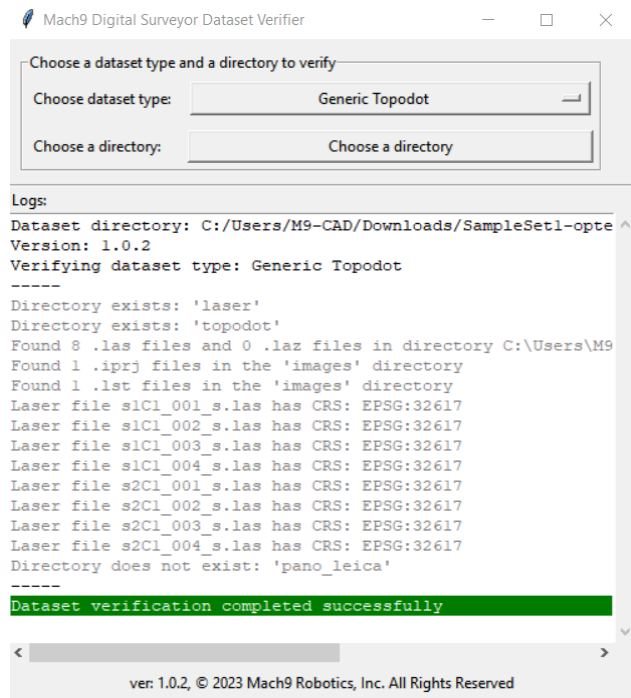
Mach9 Digital Surveyor Dataset Verifier

Choose a dataset type and a directory to verify

Choose dataset type: Generic Topodot

Choose a directory: Choose a directory

Logs:

Dataset directory: C:/Users/M9-CAD/Downloads/SampleSet1-opte
Version: 1.0.2
Verifying dataset type: Generic Topodot
-----
Directory exists: 'laser'
Directory exists: 'topodot'
Found 8 .las files and 0 .laz files in directory C:\Users\M9
Found 1 .iprj files in the 'images' directory
Found 1 .lst files in the 'images' directory
Laser file s1C1_001_s.las has CRS: EPSG:32617
Laser file s1C1_002_s.las has CRS: EPSG:32617
Laser file s1C1_003_s.las has CRS: EPSG:32617
Laser file s1C1_004_s.las has CRS: EPSG:32617
Laser file s2C1_001_s.las has CRS: EPSG:32617
Laser file s2C1_002_s.las has CRS: EPSG:32617
Laser file s2C1_003_s.las has CRS: EPSG:32617
Laser file s2C1_004_s.las has CRS: EPSG:32617
Directory does not exist: 'pano_leica'
-----
Dataset verification completed successfully

ver: 1.0.2, © 2023 Mach9 Robotics, Inc. All Rights Reserved